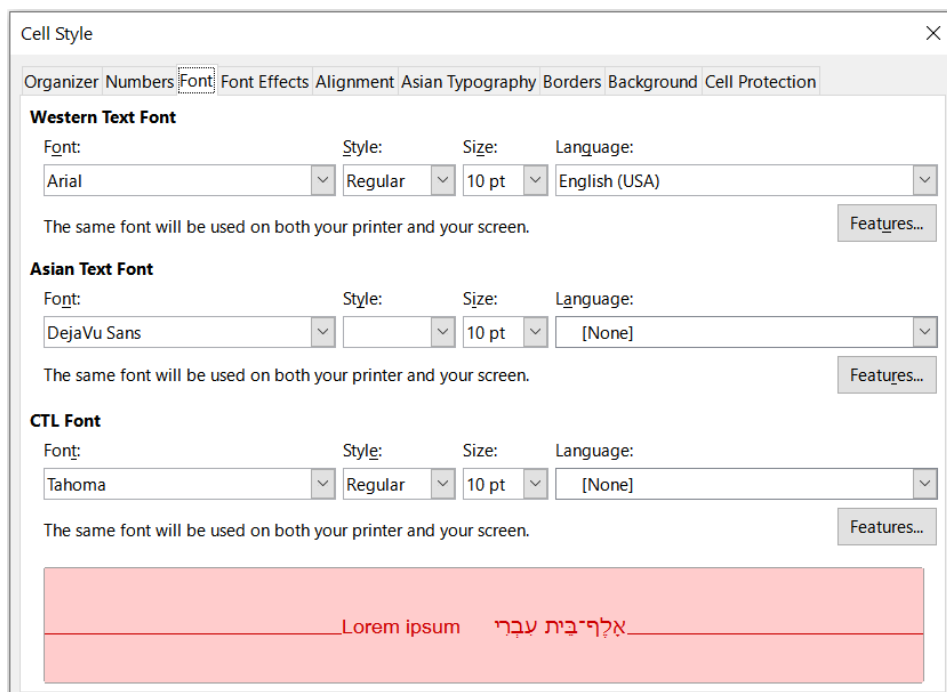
Cell Style

Organizer Numbers Font Font Effects Alignment Asian Typography Borders Background Cell Protection

Western Text Font

Font: Style: Size: Language:

Arial Regular 10 pt English (USA)

The same font will be used on both your printer and your screen.

Features...

Asian Text Font

Font: Style: Size: Language:

DejaVu Sans 10 pt [None]

The same font will be used on both your printer and your screen.

Features...

CTL Font

Font: Style: Size: Language:

Tahoma Regular 10 pt [None]

The same font will be used on both your printer and your screen.

Features...

Lorem ipsum אָלֶף־בֵּית עִבְרִי